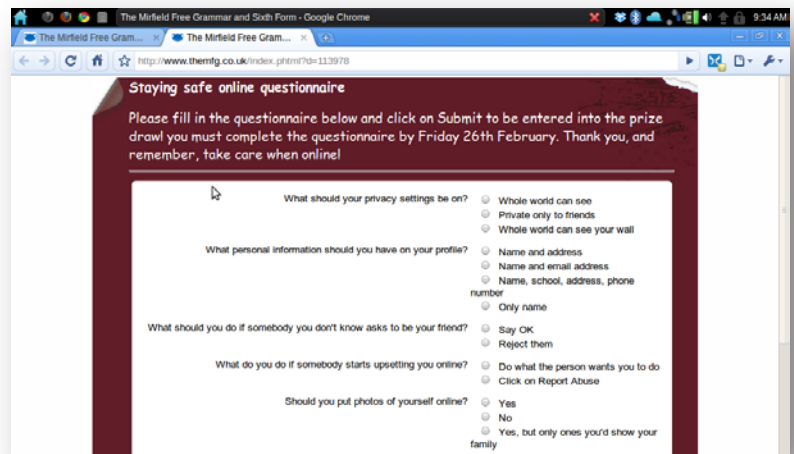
The Mirfield Free Grammar and Sixth Form - Google Chrome

9:34 AM

The Mirfield Free Gram...

The Mirfield Free Gram...

http://www.themfg.co.uk/index.phtml?d=113978

Staying safe online questionnaire

Please fill in the questionnaire below and click on Submit to be entered into the prize drawl you must complete the questionnaire by Friday 26th February. Thank you, and remember, take care when online!

What should your privacy settings be on?
Whole world can see
Private only to friends
Whole world can see your wall

What personal information should you have on your profile?
Name and address
Name and email address
Name, school, address, phone number
Only name

What should you do if somebody you don't know asks to be your friend?
Say OK
Reject them

What do you do if somebody starts upsetting you online?
Do what the person wants you to do
Click on Report Abuse

Should you put photos of yourself online?
Yes
No
Yes, but only ones you'd show your family